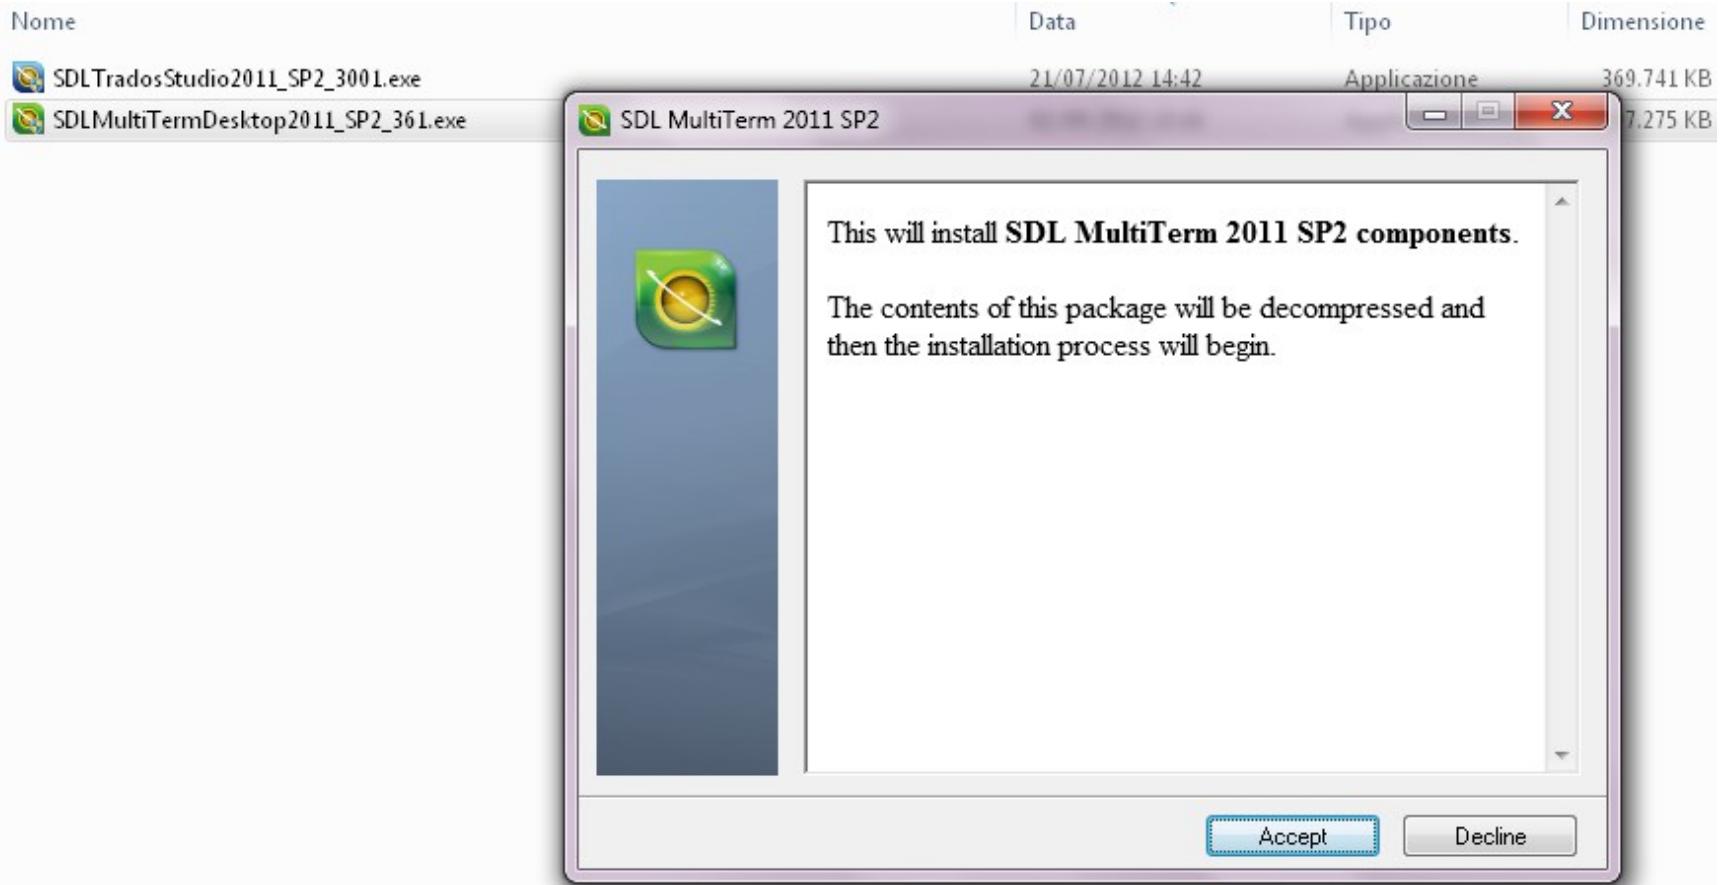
| Nome | Data | Tipo | Dimensione |
|---|---|---|---|
| SDLTradosStudio2011_SP2_3001.exe | 21/07/2012 14:42 | Applicazione | 369.741 KB |
| SDLMultiTermDesktop2011_SP2_361.exe | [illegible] | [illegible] | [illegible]7.275 KB |

SDL MultiTerm 2011 SP2

This will install **SDL MultiTerm 2011 SP2 components**.

The contents of this package will be decompressed and then the installation process will begin.

Accept

Decline